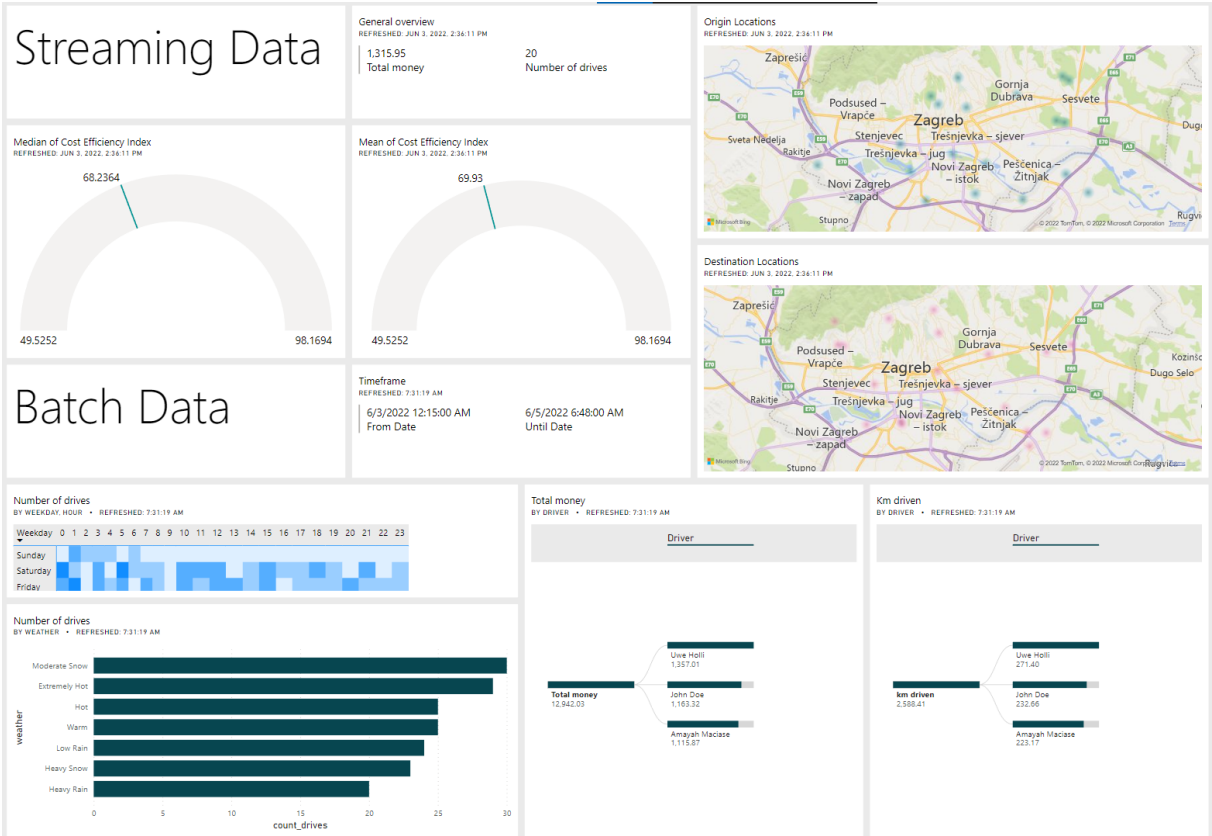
Streaming Data

General overview
REFRESHED: JUN 3, 2022, 2:36:11 PM

1,315.95
Total money

20
Number of drives

Origin Locations
REFRESHED: JUN 3, 2022, 2:36:11 PM

Zaprešić
Gornja Dubrava
Sesvete
Podsused – Vrapče
Zagreb
Sveta Nedelja
Stenjevec
Trešnjevka – sjever
Dug
Rakitje
Trešnjevka – jug
Novi Zagreb – istok
Peščenica – Žitnjak
Novi Zagreb – zapad
Stupno
Rugvi
Microsoft Bing
© 2022 TomTom, © 2022 Microsoft Corporation Terms

Median of Cost Efficiency Index
REFRESHED: JUN 3, 2022, 2:36:11 PM

68.2364
49.5252
98.1694

Mean of Cost Efficiency Index
REFRESHED: JUN 3, 2022, 2:36:11 PM

69.93
49.5252
98.1694

Destination Locations
REFRESHED: JUN 3, 2022, 2:36:11 PM

Zaprešić
Gornja Dubrava
Sesvete
Podsused – Vrapče
Zagreb
Kozinšć
Stenjevec
Trešnjevka – sjever
Dugo Selo
Rakitje
Trešnjevka – jug
Novi Zagreb – istok
Peščenica – Žitnjak
Novi Zagreb – zapad
Stupno
Rugvica
Microsoft Bing
© 2022 TomTom, © 2022 Microsoft Corporation Terms

Batch Data

Timeframe
REFRESHED: 7:31:19 AM

6/3/2022 12:15:00 AM
From Date

6/5/2022 6:48:00 AM
Until Date

Number of drives
BY WEEKDAY, HOUR • REFRESHED: 7:31:19 AM

Weekday 0 1 2 3 4 5 6 7 8 9 10 11 12 13 14 15 16 17 18 19 20 21 22 23
Sunday
Saturday
Friday

Total money
BY DRIVER • REFRESHED: 7:31:19 AM

Driver

Total money
12,942.03
Uwe Holli
1,357.01
John Doe
1,163.32
Amayah Maciase
1,115.87

Km driven
BY DRIVER • REFRESHED: 7:31:19 AM

Driver

km driven
2,588.41
Uwe Holli
271.40
John Doe
232.66
Amayah Maciase
223.17

Number of drives
BY WEATHER • REFRESHED: 7:31:19 AM

weather
Moderate Snow
Extremely Hot
Hot
Warm
Low Rain
Heavy Snow
Heavy Rain
0 5 10 15 20 25 30
count_drives